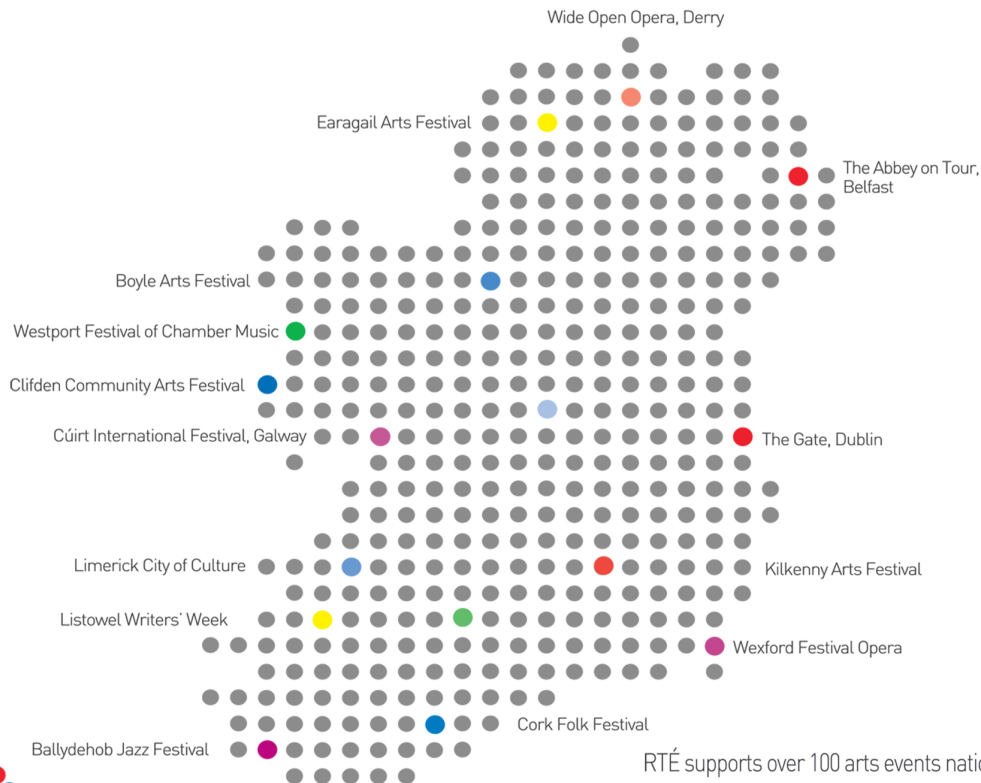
Wide Open Opera, Derry

Earagail Arts Festival

The Abbey on Tour, Belfast

Boyle Arts Festival

Westport Festival of Chamber Music

Clifden Community Arts Festival

Cúirt International Festival, Galway

The Gate, Dublin

Limerick City of Culture

Kilkenny Arts Festival

Listowel Writers' Week

Wexford Festival Opera

Cork Folk Festival

Ballydehob Jazz Festival

RTÉ supports over 100 arts events natio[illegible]